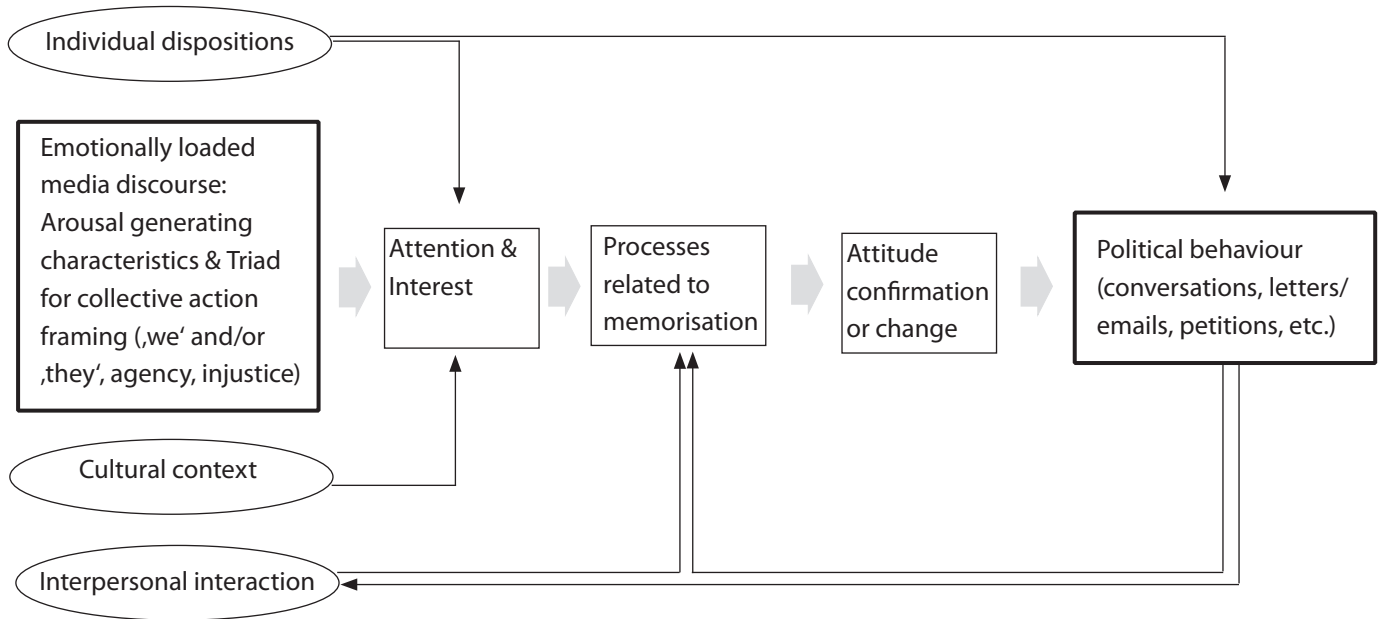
Individual dispositions

Emotionally loaded media discourse: Arousal generating characteristics & Triad for collective action framing (‚we' and/or ‚they', agency, injustice)

Attention & Interest

Processes related to memorisation

Attitude confirmation or change

Political behaviour (conversations, letters/ emails, petitions, etc.)

Cultural context

Interpersonal interaction